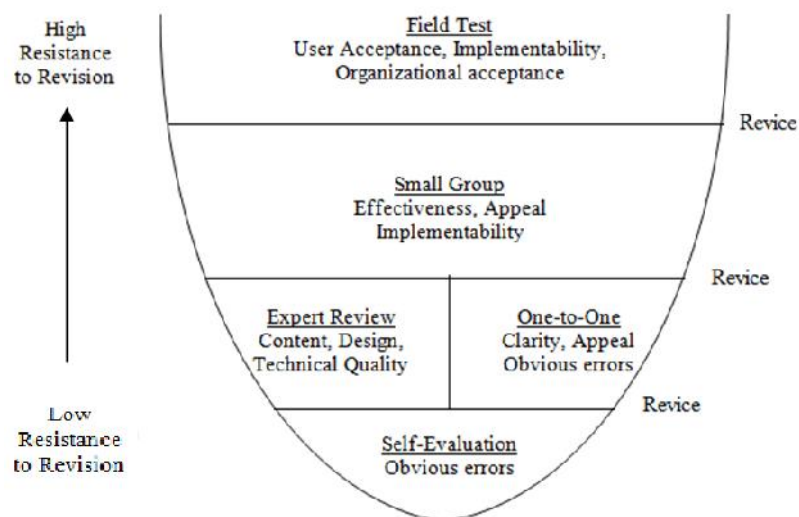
High Resistance to Revision

Field Test
User Acceptance, Implementability, Organizational acceptance

Revice

Small Group
Effectiveness, Appeal
Implementability

Revice

Expert Review
Content, Design, Technical Quality

One-to-One
Clarity, Appeal
Obvious errors

Revice

Low Resistance to Revision

Self-Evaluation
Obvious errors